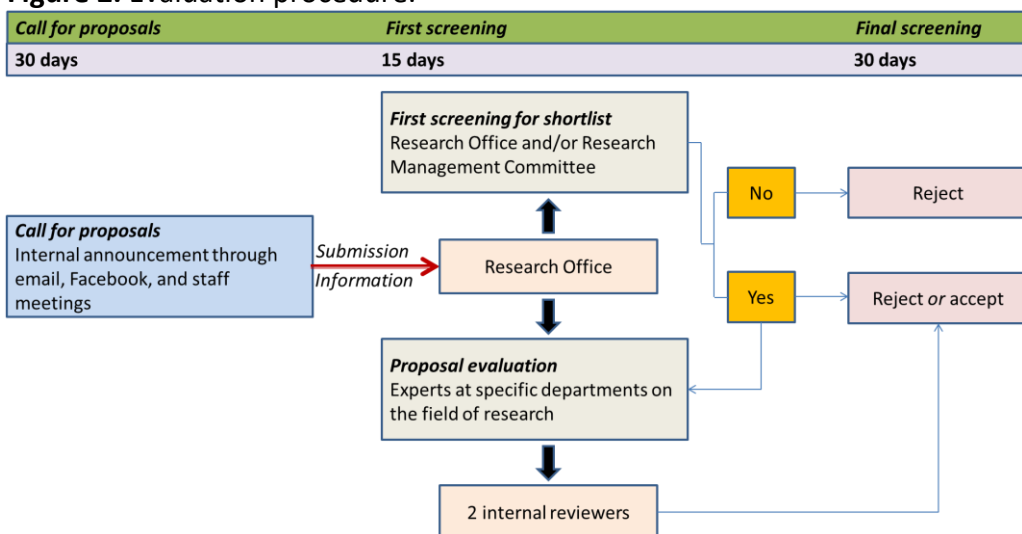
Figure 1: Evaluation procedure.

| Call for proposals | First screening | Final screening |
|---|---|---|
| 30 days | 15 days | 30 days |

First screening for shortlist
Research Office and/or Research Management Committee

No

Reject

Call for proposals
Internal announcement through email, Facebook, and staff meetings

Submission
Information

Research Office

Yes

Reject or accept

Proposal evaluation
Experts at specific departments on the field of research

2 internal reviewers